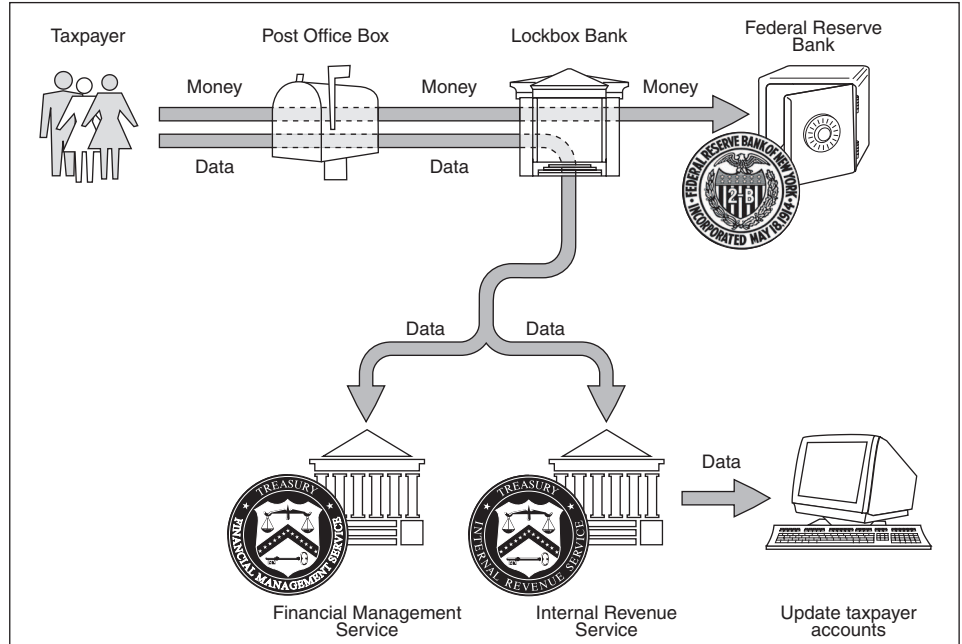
Taxpayer

Post Office Box

Lockbox Bank

Federal Reserve Bank

Money

Money

Money

Data

Data

FEDERAL RESERVE BANK OF NEW YORK

2 B

INCORPORATED MAY 18 1914

Data

Data

Data

TREASURY

FINANCIAL MANAGEMENT SERVICE

TREASURY

INTERNAL REVENUE SERVICE

Financial Management Service

Internal Revenue Service

Update taxpayer accounts